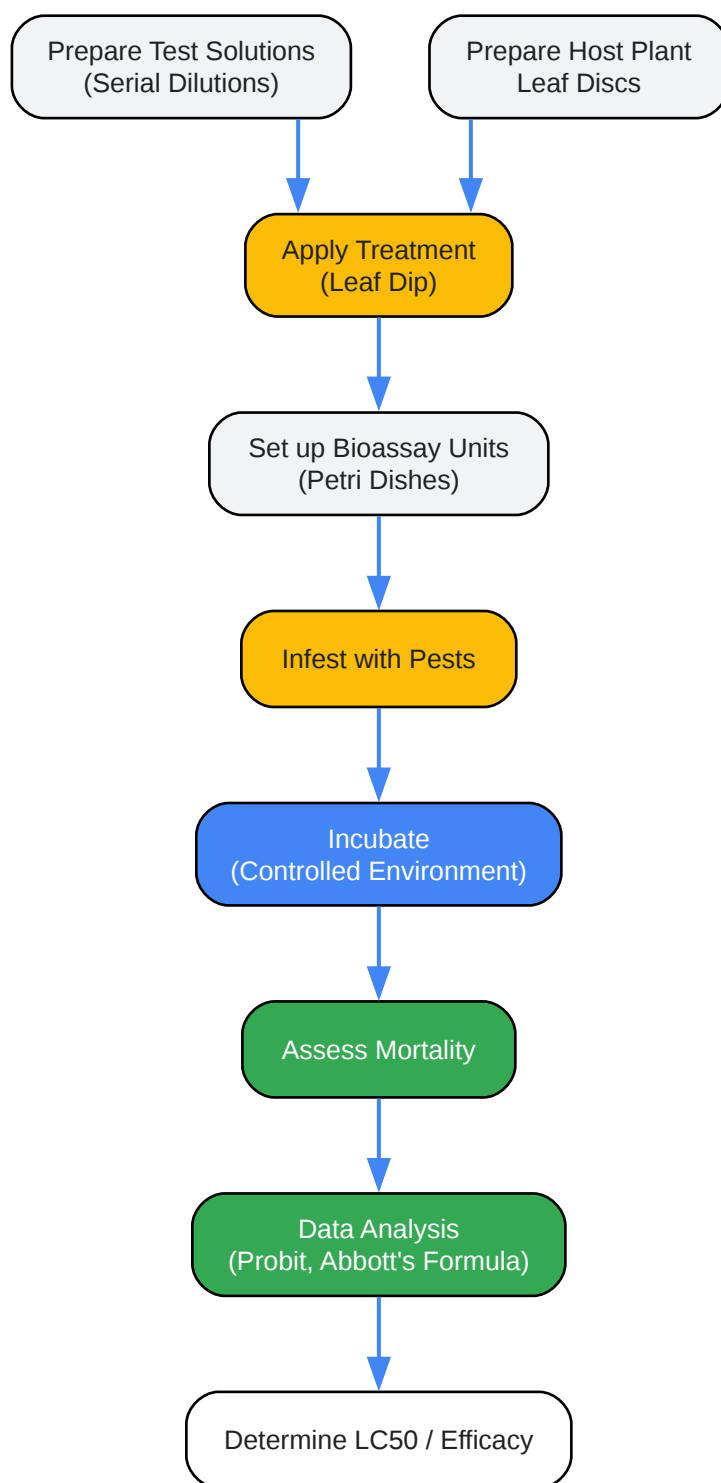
Prepare Test Solutions
(Serial Dilutions)

Prepare Host Plant
Leaf Discs

Apply Treatment
(Leaf Dip)

Set up Bioassay Units
(Petri Dishes)

Infest with Pests

Incubate
(Controlled Environment)

Assess Mortality

Data Analysis
(Probit, Abbott's Formula)

Determine LC50 / Efficacy